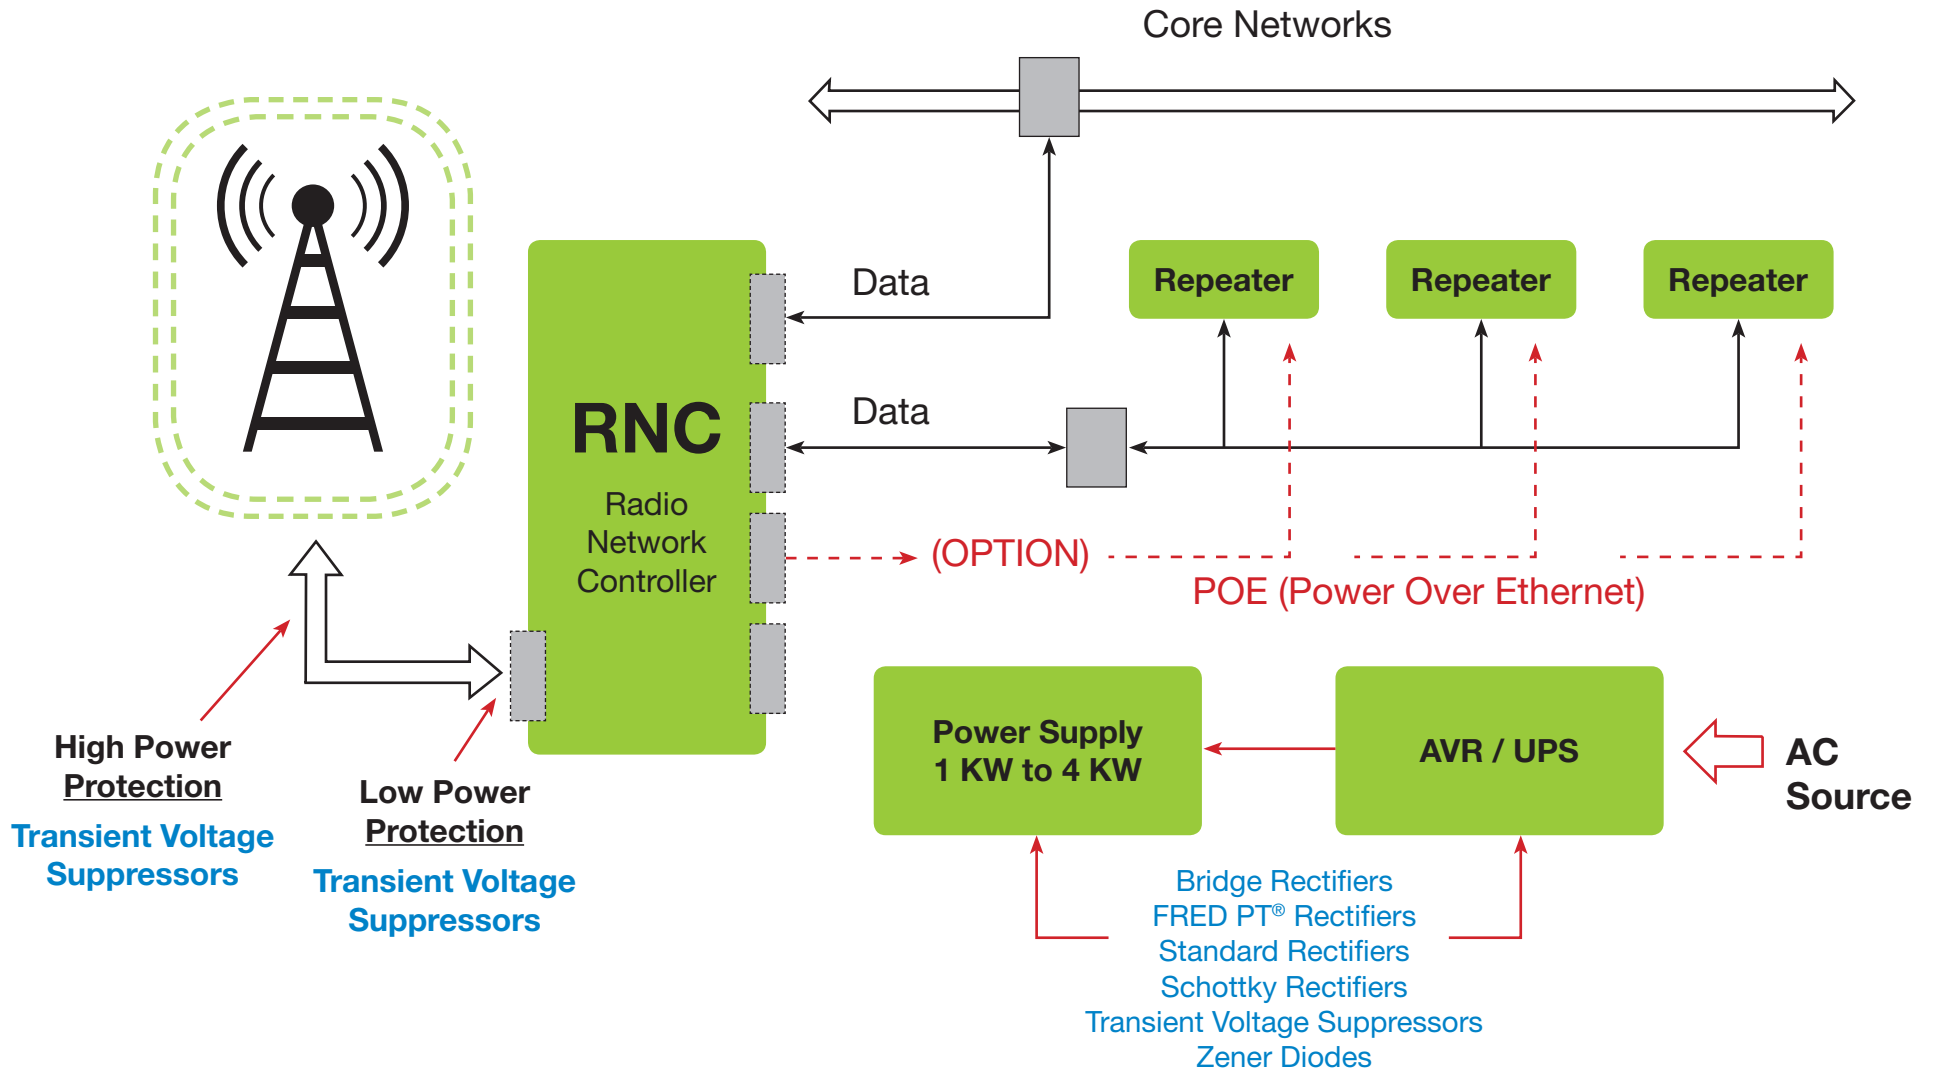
Core Networks

Data

Data

Repeater

Repeater

Repeater

RNC
Radio Network Controller

(OPTION)

POE (Power Over Ethernet)

High Power
Protection

Transient Voltage Suppressors

Low Power
Protection

Transient Voltage Suppressors

Power Supply
1 KW to 4 KW

AVR / UPS

AC Source

Bridge Rectifiers
FRED PT® Rectifiers
Standard Rectifiers
Schottky Rectifiers
Transient Voltage Suppressors
Zener Diodes